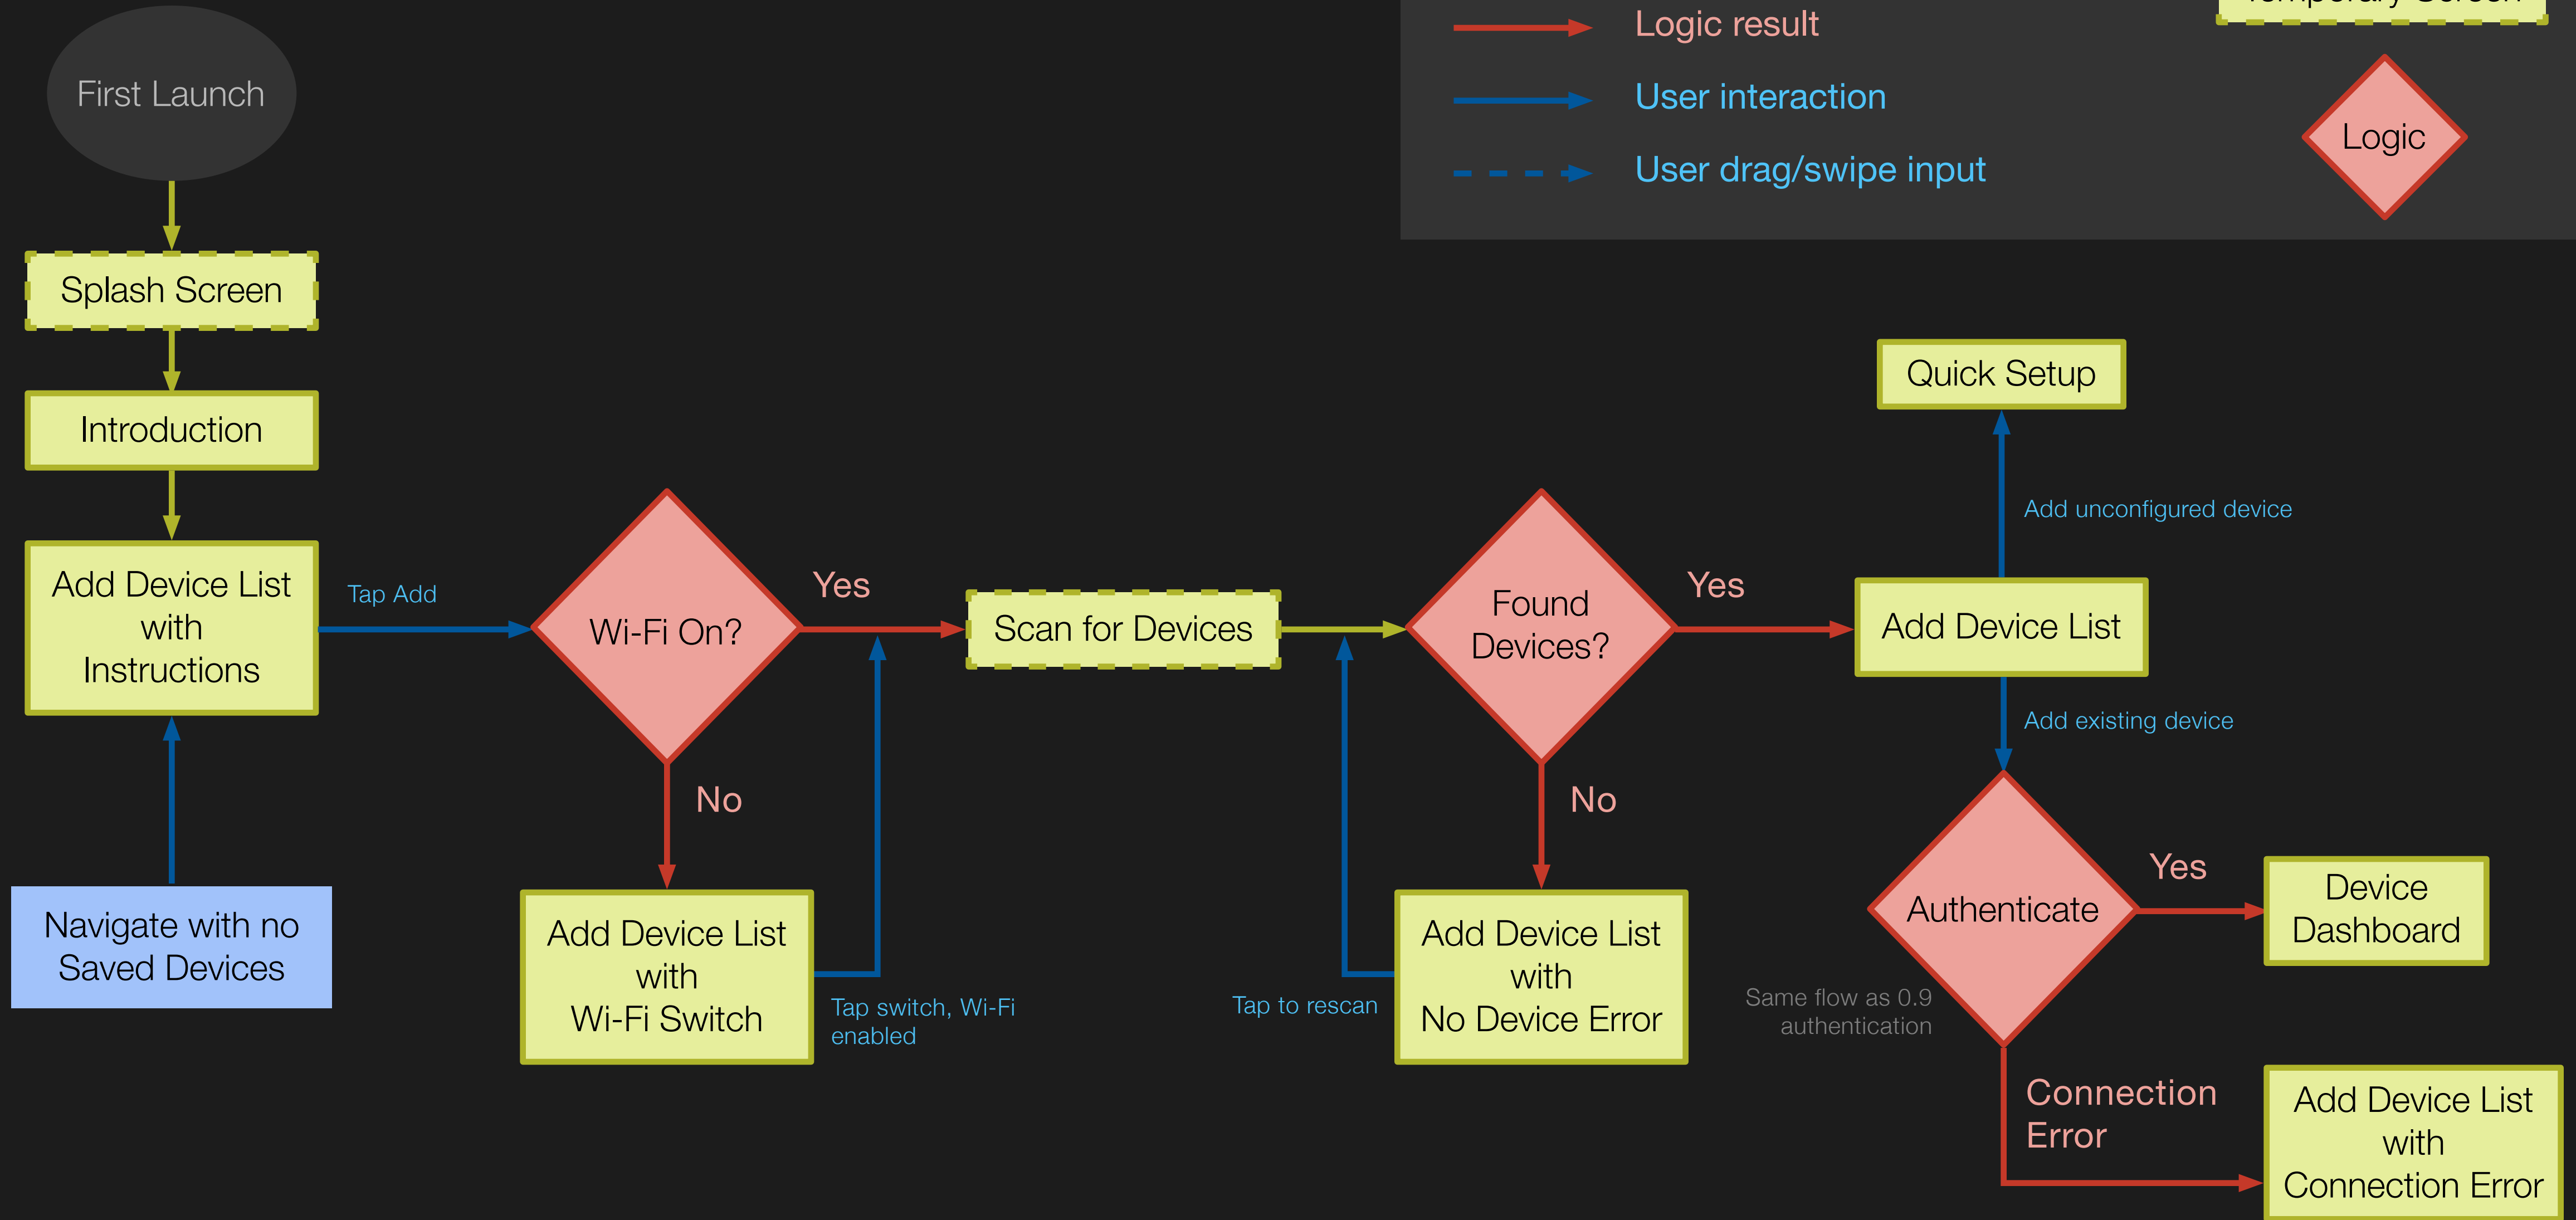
Logic result

User interaction

User drag/swipe input

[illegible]

Logic

First Launch

Splash Screen

Introduction

Add Device List with Instructions

Tap Add

Navigate with no Saved Devices

Wi-Fi On?

Yes

No

Add Device List with Wi-Fi Switch

Tap switch, Wi-Fi enabled

Scan for Devices

Found Devices?

Yes

No

Add Device List with No Device Error

Tap to rescan

Quick Setup

Add unconfigured device

Add Device List

Add existing device

Authenticate

Yes

Device Dashboard

Same flow as 0.9 authentication

Connection Error

Add Device List with Connection Error